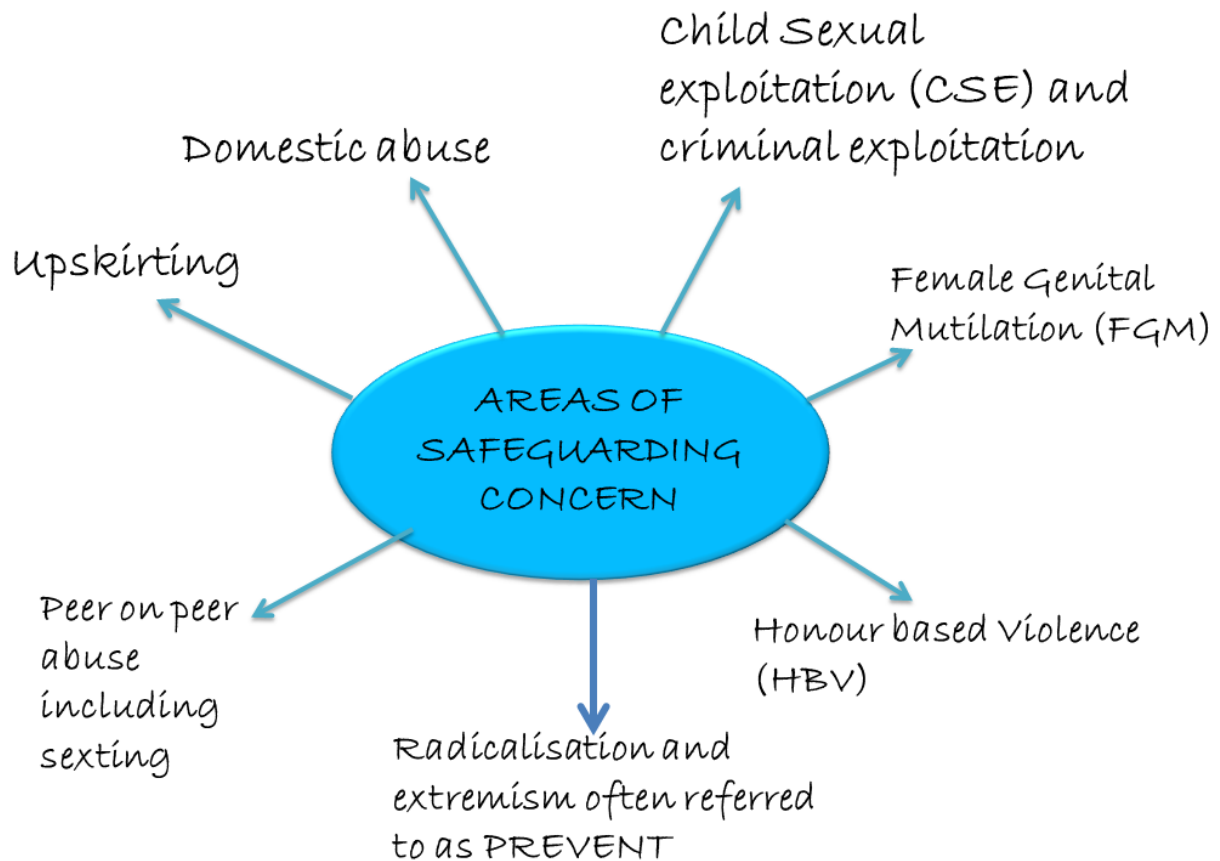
AREAS OF SAFEGUARDING CONCERN

Domestic abuse

Child Sexual exploitation (CSE) and criminal exploitation

Upskirting

Female Genital Mutilation (FGM)

Peer on peer abuse including sexting

Honour based Violence (HBV)

Radicalisation and extremism often referred to as PREVENT